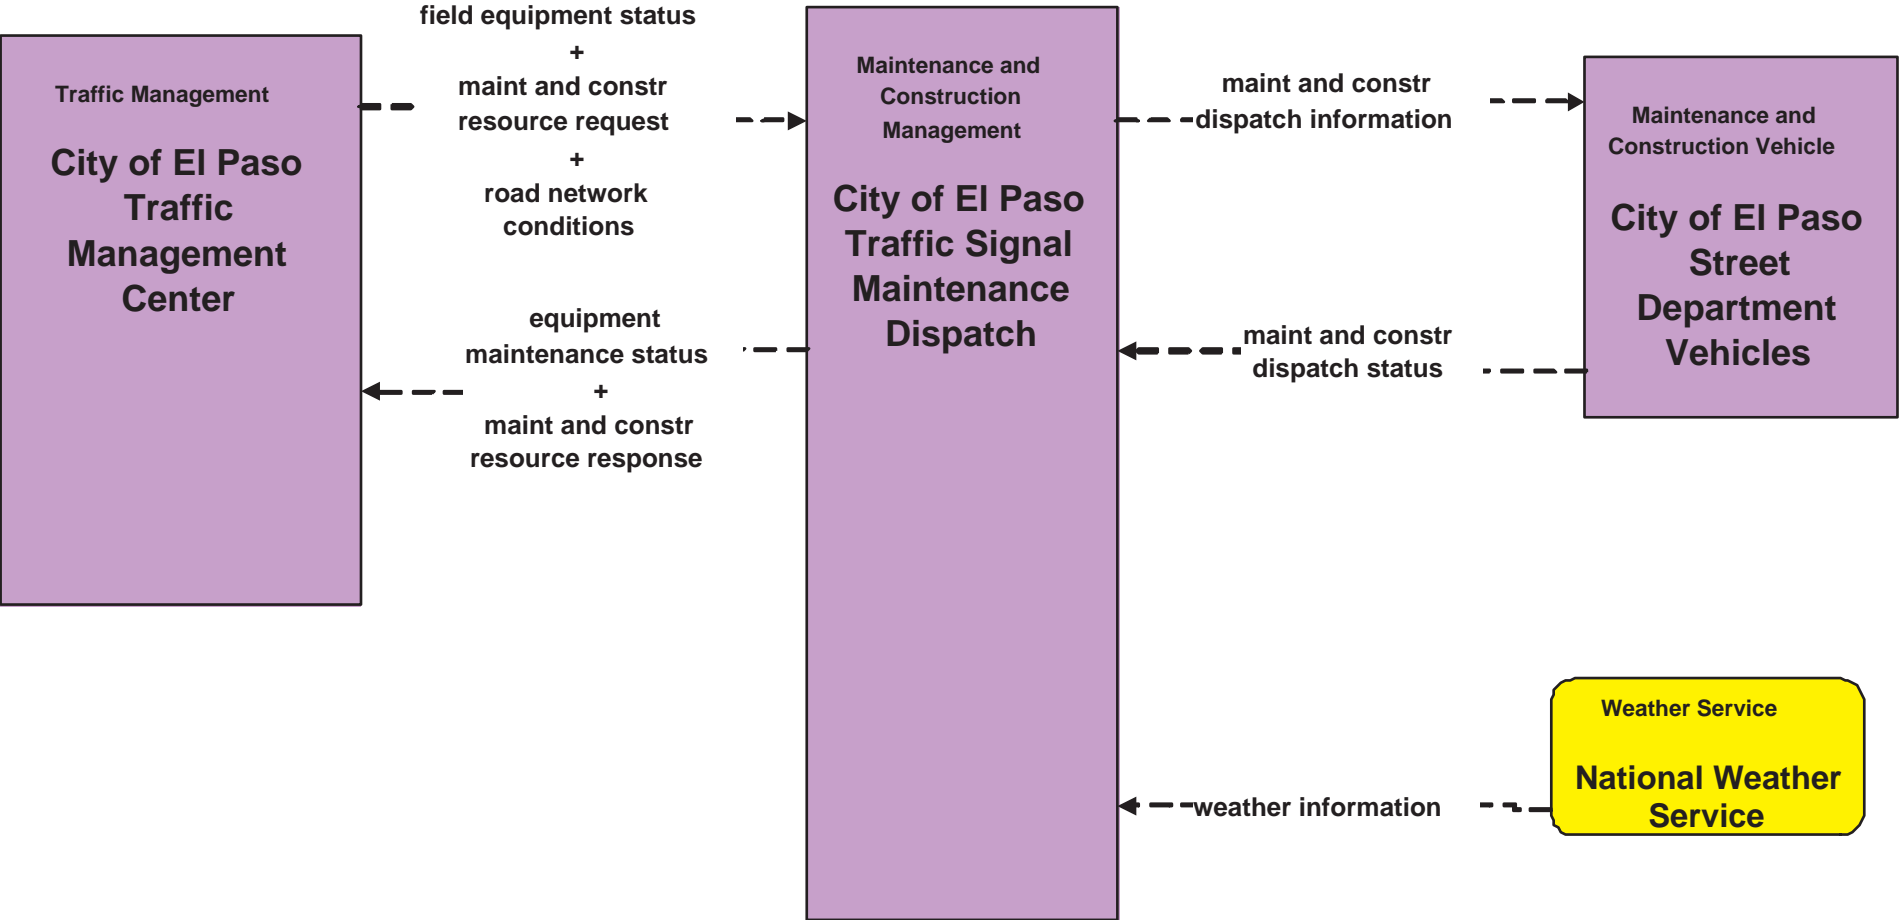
Traffic Management

City of El Paso Traffic Management Center

field equipment status
+
maint and constr resource request
+
road network conditions

equipment maintenance status
+
maint and constr resource response

Maintenance and Construction Management

City of El Paso Traffic Signal Maintenance Dispatch

maint and constr dispatch information

maint and constr dispatch status

Maintenance and Construction Vehicle

City of El Paso Street Department Vehicles

weather information

Weather Service

National Weather Service